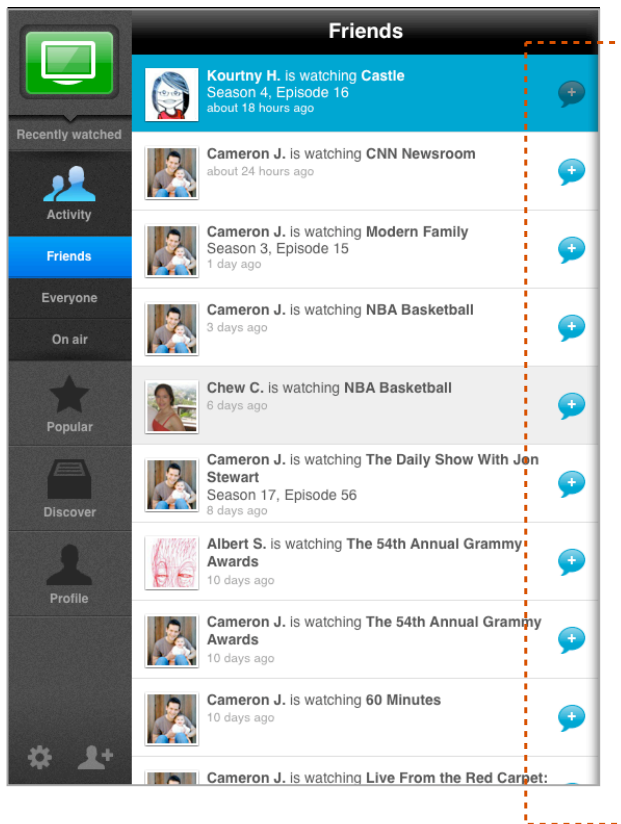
Recently watched

Activity

Friends

Everyone

On air

Popular

Discover

Profile

Friends

Kourtny H. is watching Castle
Season 4, Episode 16
about 18 hours ago

Cameron J. is watching CNN Newsroom
about 24 hours ago

Cameron J. is watching Modern Family
Season 3, Episode 15
1 day ago

Cameron J. is watching NBA Basketball
3 days ago

Chew C. is watching NBA Basketball
6 days ago

Cameron J. is watching The Daily Show With Jon Stewart
Season 17, Episode 56
8 days ago

Albert S. is watching The 54th Annual Grammy Awards
10 days ago

Cameron J. is watching The 54th Annual Grammy Awards
10 days ago

Cameron J. is watching 60 Minutes
10 days ago

Cameron J. is watching Live From the Red Carpet: